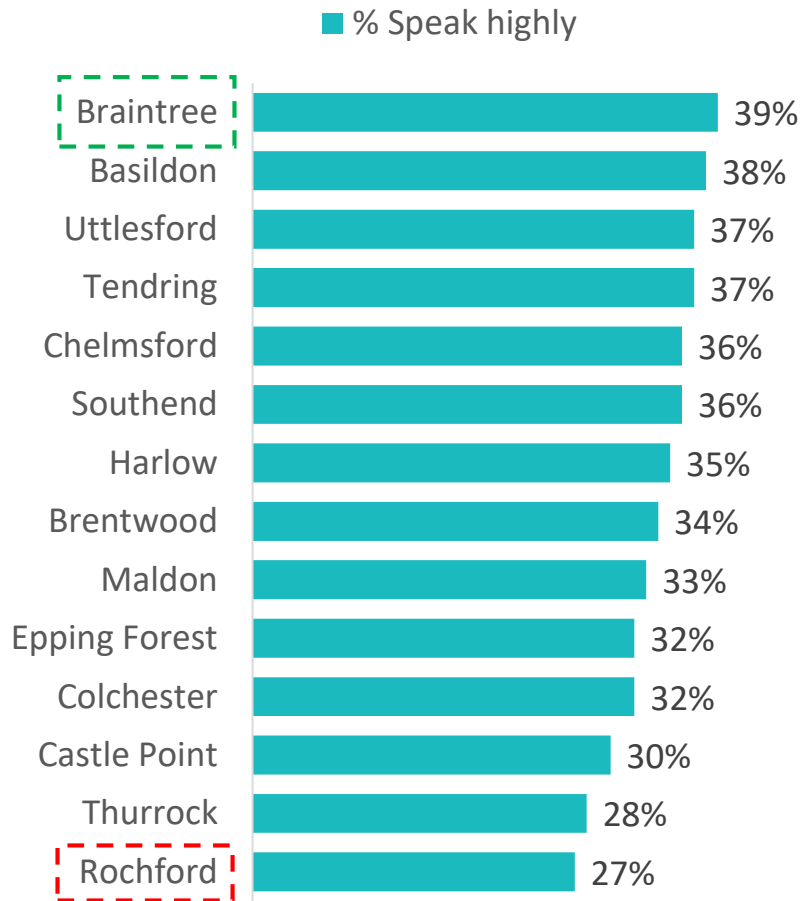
% Speak highly

| | % Speak highly |
|---|---|
| Braintree | 39% |
| Basildon | 38% |
| Uttlesford | 37% |
| Tendring | 37% |
| Chelmsford | 36% |
| Southend | 36% |
| Harlow | 35% |
| Brentwood | 34% |
| Maldon | 33% |
| Epping Forest | 32% |
| Colchester | 32% |
| Castle Point | 30% |
| Thurrock | 28% |
| Rochford | 27% |